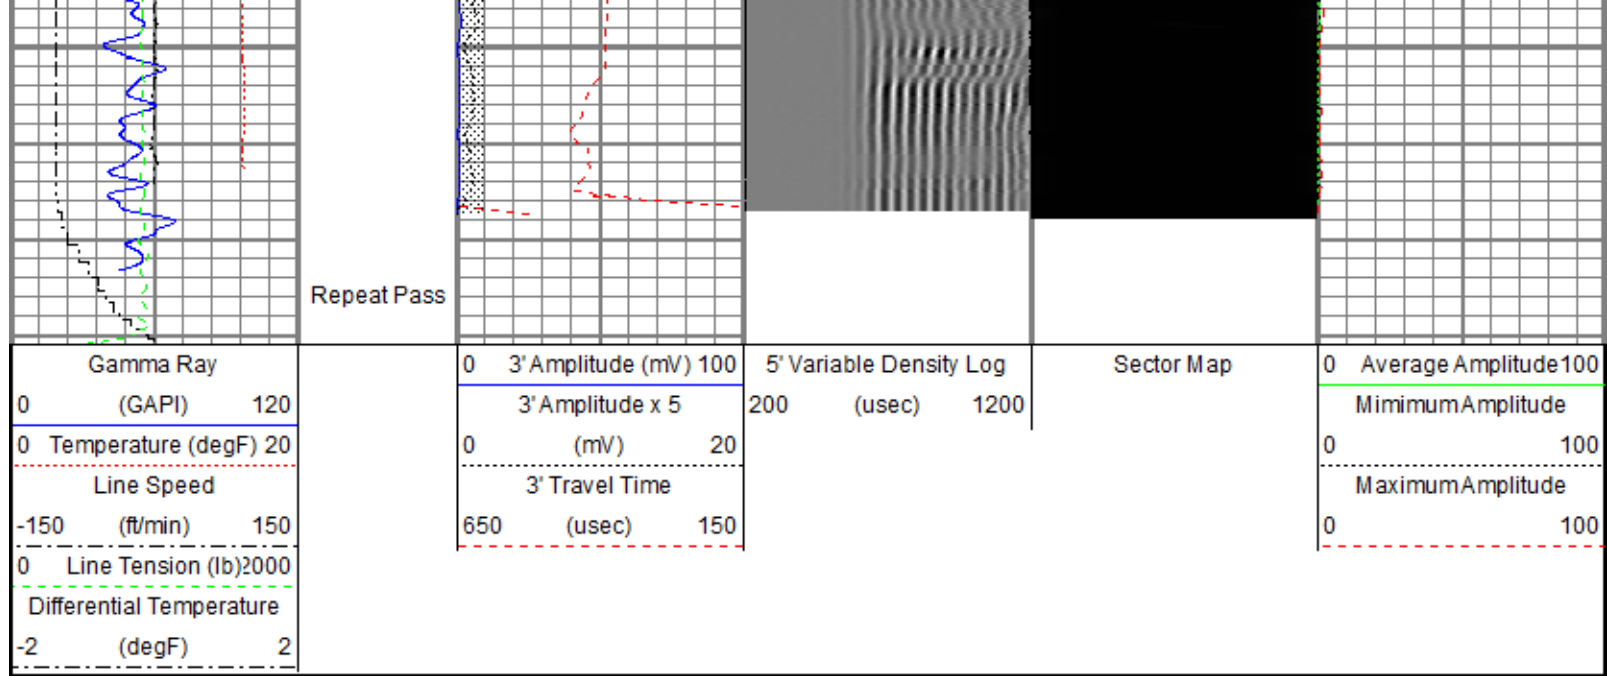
Repeat Pass

| Gamma Ray | | 0 3' Amplitude (mV) 100 | 5' Variable Density Log | Sector Map | 0 Average Amplitude 100 |
|---|---|---|---|---|---|
| 0 (GAPI) 120 | | 3' Amplitude x 5 | 200 (usec) 1200 | | MimimumAmplitude |
| 0 Temperature (degF) 20 | | 0 (mV) 20 | | | 0 100 |
| Line Speed | | 3' Travel Time | | | MaximumAmplitude |
| -150 (ft/min) 150 | | 650 (usec) 150 | | | 0 100 |
| 0 Line Tension (lb) 2000 | | | | | |
| Differential Temperature | | | | | |
| -2 (degF) 2 | | | | | |